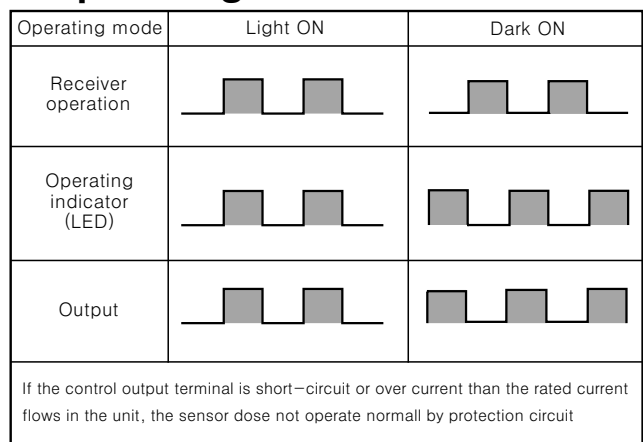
| Operating mode | Light ON | Dark ON |
|---|---|---|
| Receiver operation | | |
| Operating indicator (LED) | | |
| Output | | |

If the control output terminal is short−circuit or over current than the rated current flows in the unit, the sensor dose not operate normall by protection circuit